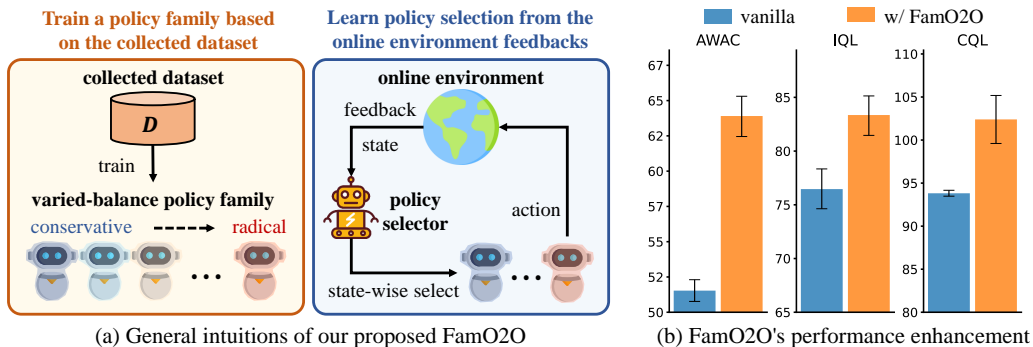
Train a policy family based on the collected dataset

collected dataset

$D$

train

varied-balance policy family

conservative

radical

• • •

Learn policy selection from the online environment feedbacks

online environment

feedback

state

policy selector

action

state-wise select

• • •

(a) General intuitions of our proposed FamO2O

vanilla

w/ FamO2O

AWAC

67

65

62

60

57

55

52

50

IQL

85

80

75

70

65

CQL

110

105

100

95

90

85

80

(b) FamO2O's performance enhancement